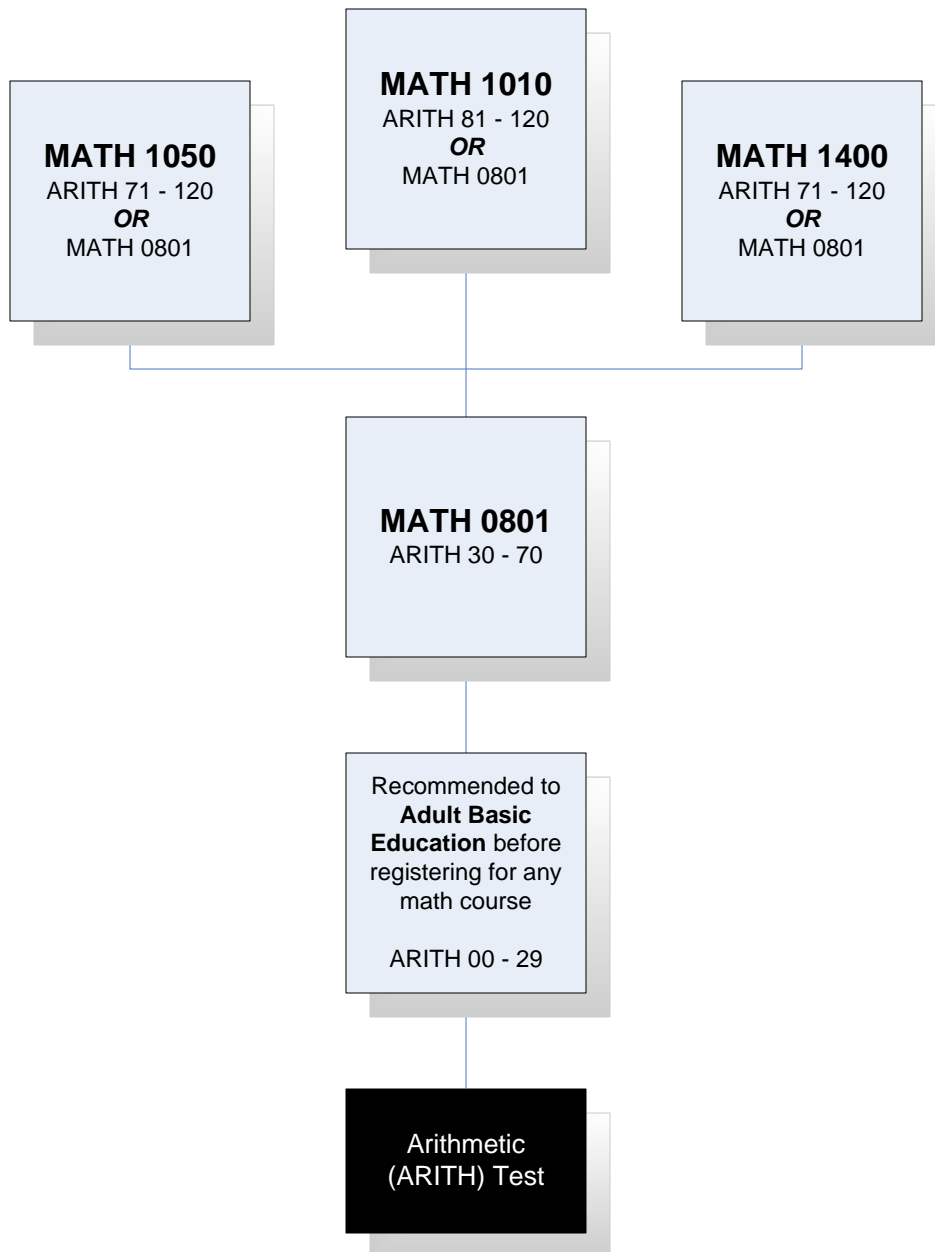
**MATH 1050**
ARITH 71 - 120
***OR***
MATH 0801

**MATH 1010**
ARITH 81 - 120
***OR***
MATH 0801

**MATH 1400**
ARITH 71 - 120
***OR***
MATH 0801

**MATH 0801**
ARITH 30 - 70

Recommended to **Adult Basic Education** before registering for any math course

ARITH 00 - 29

Arithmetic (ARITH) Test